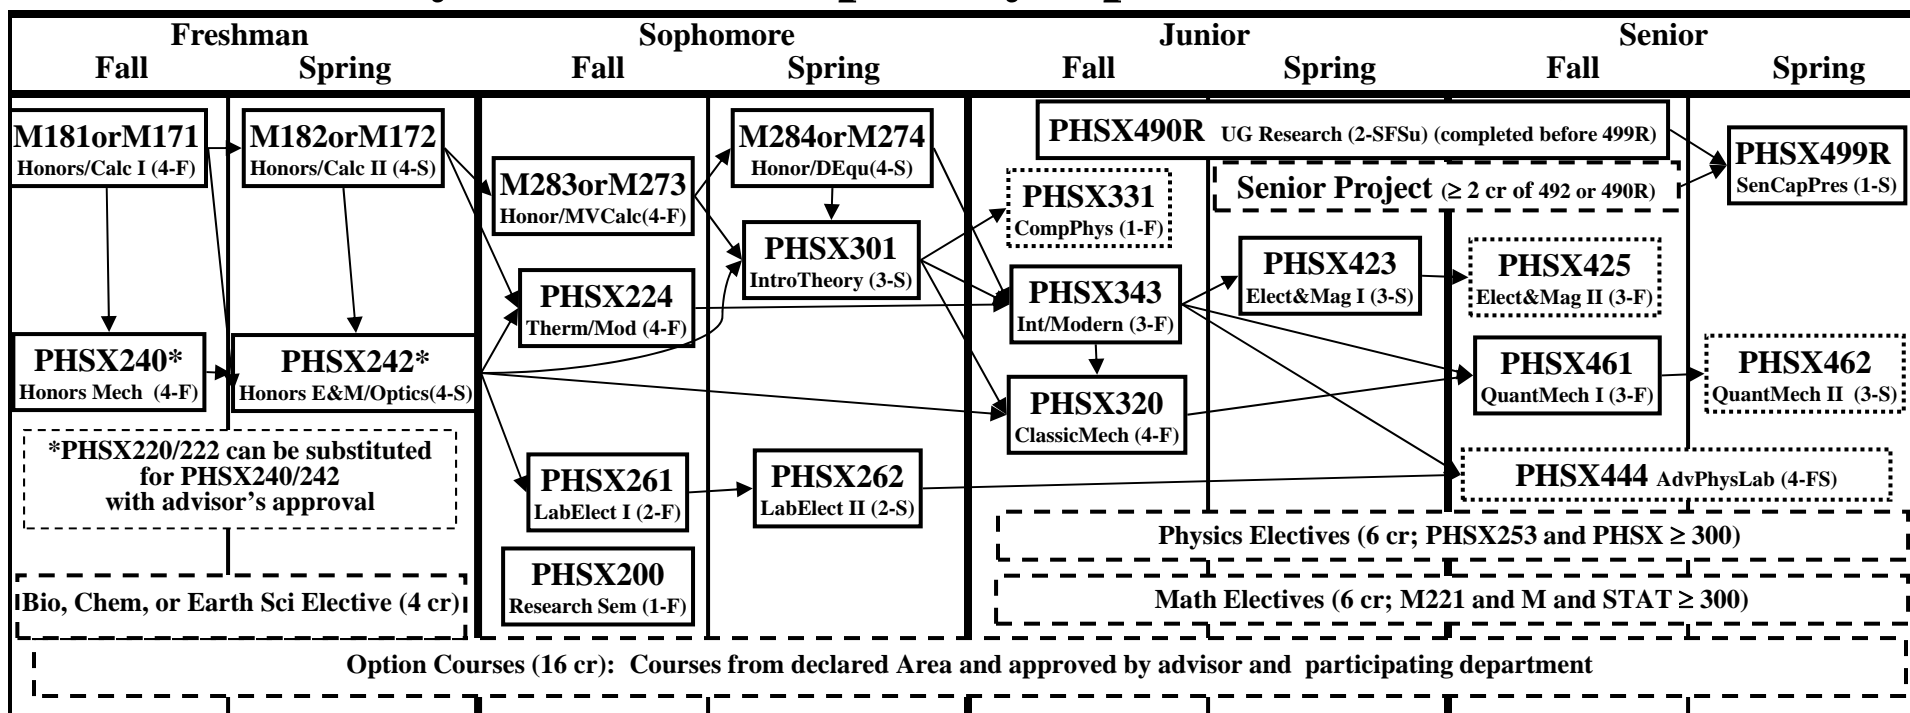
Freshman
Fall Spring

Sophomore
Fall Spring

Junior
Fall Spring

Senior
Fall Spring

M181orM171
Honors/Calc I (4-F)

M182orM172
Honors/Calc II (4-S)

M283orM273
Honor/MVCalc(4-F)

M284orM274
Honor/DEqu(4-S)

PHSX490R UG Research (2-SFSu) (completed before 499R)

PHSX499R
SenCapPres (1-S)

PHSX331
CompPhys (1-F)

Senior Project (≥ 2 cr of 492 or 490R)

PHSX301
IntroTheory (3-S)

PHSX224
Therm/Mod (4-F)

PHSX343
Int/Modern (3-F)

PHSX423
Elect&Mag I (3-S)

PHSX425
Elect&Mag II (3-F)

PHSX240*
Honors Mech (4-F)

PHSX242*
Honors E&M/Optics(4-S)

PHSX461
QuantMech I (3-F)

PHSX462
QuantMech II (3-S)

PHSX320
ClassicMech (4-F)

*PHSX220/222 can be substituted for PHSX240/242 with advisor's approval

PHSX261
LabElect I (2-F)

PHSX262
LabElect II (2-S)

PHSX444 AdvPhysLab (4-FS)

Physics Electives (6 cr; PHSX253 and PHSX ≥ 300)

PHSX200
Research Sem (1-F)

Bio, Chem, or Earth Sci Elective (4 cr)

Math Electives (6 cr; M221 and M and STAT ≥ 300)

Option Courses (16 cr): Courses from declared Area and approved by advisor and participating department